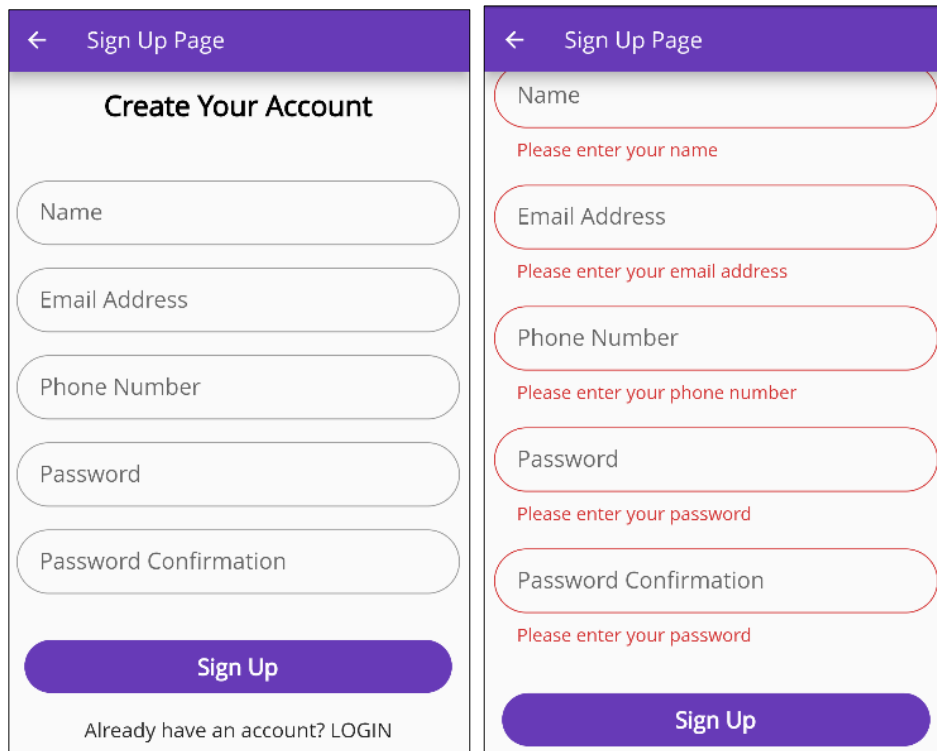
← Sign Up Page

Create Your Account

Name

Email Address

Phone Number

Password

Password Confirmation

Sign Up

Already have an account? LOGIN

← Sign Up Page

Name

Please enter your name

Email Address

Please enter your email address

Phone Number

Please enter your phone number

Password

Please enter your password

Password Confirmation

Please enter your password

Sign Up